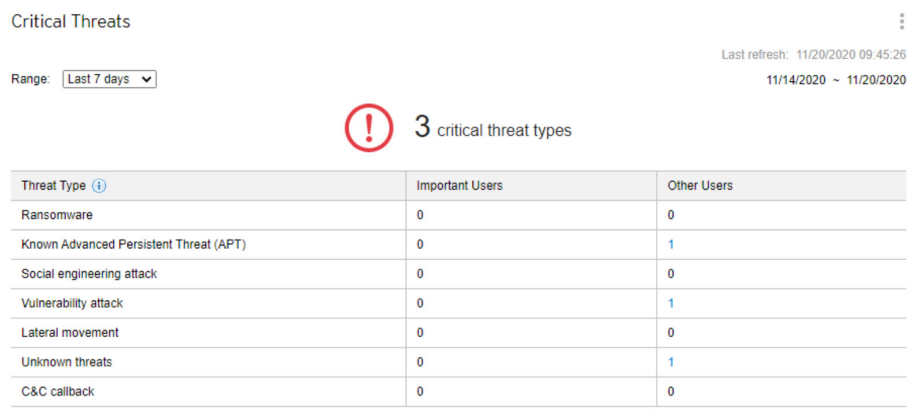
Critical Threats

Last refresh: 11/20/2020 09:45:26

Range: Last 7 days

11/14/2020 ~ 11/20/2020

3 critical threat types

| Threat Type | Important Users | Other Users |
|---|---|---|
| Ransomware | 0 | 0 |
| Known Advanced Persistent Threat (APT) | 0 | 1 |
| Social engineering attack | 0 | 0 |
| Vulnerability attack | 0 | 1 |
| Lateral movement | 0 | 0 |
| Unknown threats | 0 | 1 |
| C&C callback | 0 | 0 |